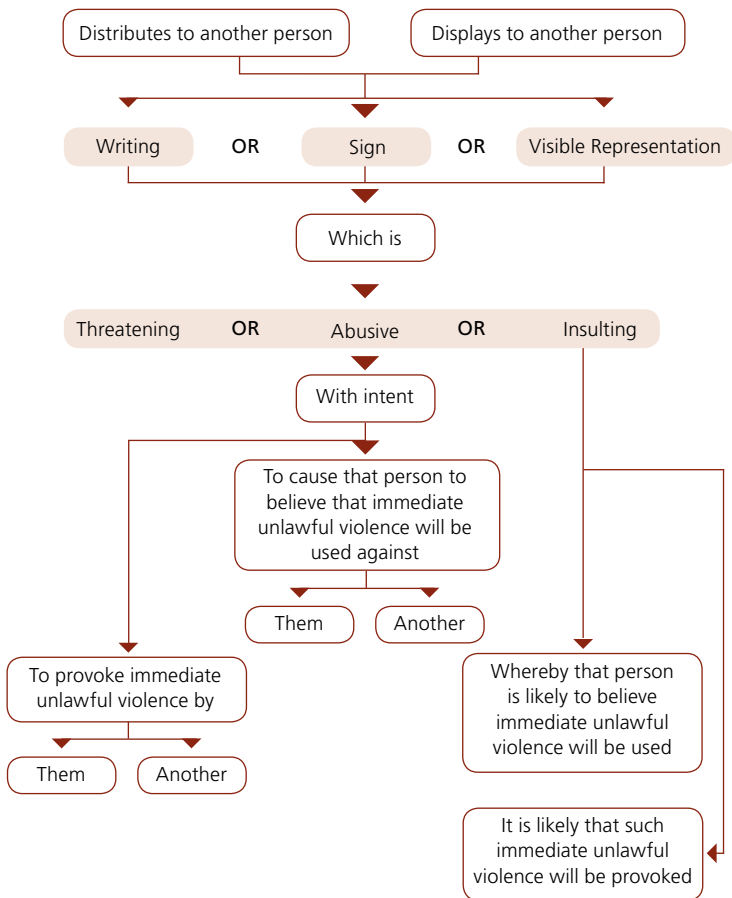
Distributes to another person

Displays to another person

Writing OR Sign OR Visible Representation

Which is

Threatening OR Abusive OR Insulting

With intent

To cause that person to believe that immediate unlawful violence will be used against

Them

Another

To provoke immediate unlawful violence by

Them

Another

Whereby that person is likely to believe immediate unlawful violence will be used

It is likely that such immediate unlawful violence will be provoked